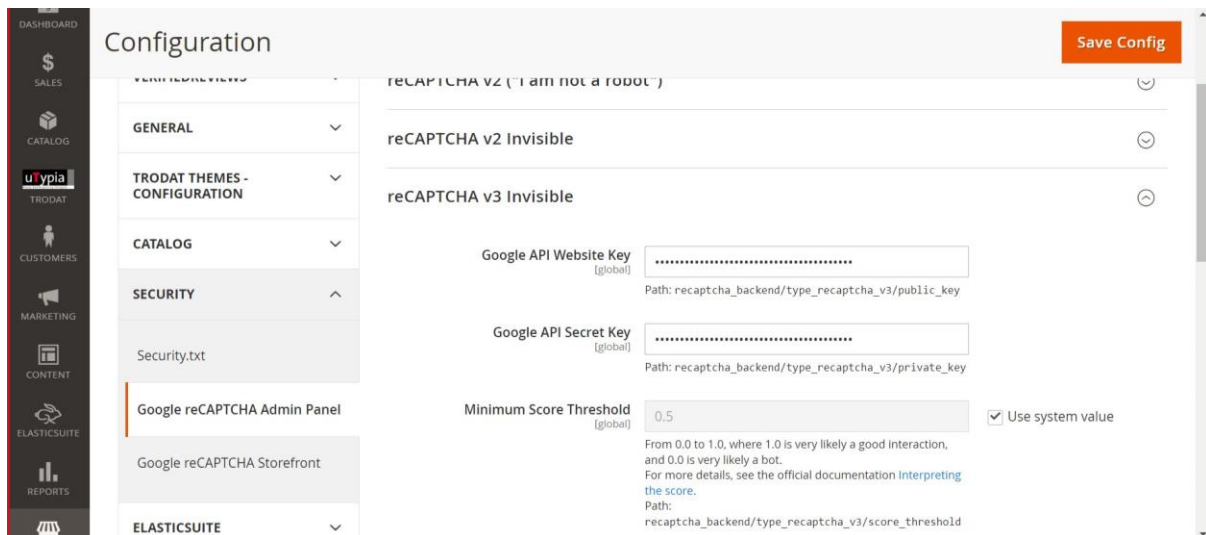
DASHBOARD
SALES
CATALOG
uTypia
TRODAT
CUSTOMERS
MARKETING
CONTENT
ELASTICSUITE
REPORTS

Configuration

Save Config

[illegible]

GENERAL

TRODAT THEMES - CONFIGURATION

CATALOG

SECURITY

Security.txt

Google reCAPTCHA Admin Panel

Google reCAPTCHA Storefront

ELASTICSUITE

reCAPTCHA v2 ("I am not a robot")

reCAPTCHA v2 Invisible

reCAPTCHA v3 Invisible

Google API Website Key
[global]
••••••••••••••••••••••••••••••••••••••••
Path: recaptcha_backend/type_recaptcha_v3/public_key

Google API Secret Key
[global]
••••••••••••••••••••••••••••••••••••••••
Path: recaptcha_backend/type_recaptcha_v3/private_key

Minimum Score Threshold
[global]
0.5
Use system value
From 0.0 to 1.0, where 1.0 is very likely a good interaction, and 0.0 is very likely a bot.
For more details, see the official documentation Interpreting the score.
Path:
recaptcha_backend/type_recaptcha_v3/score_threshold